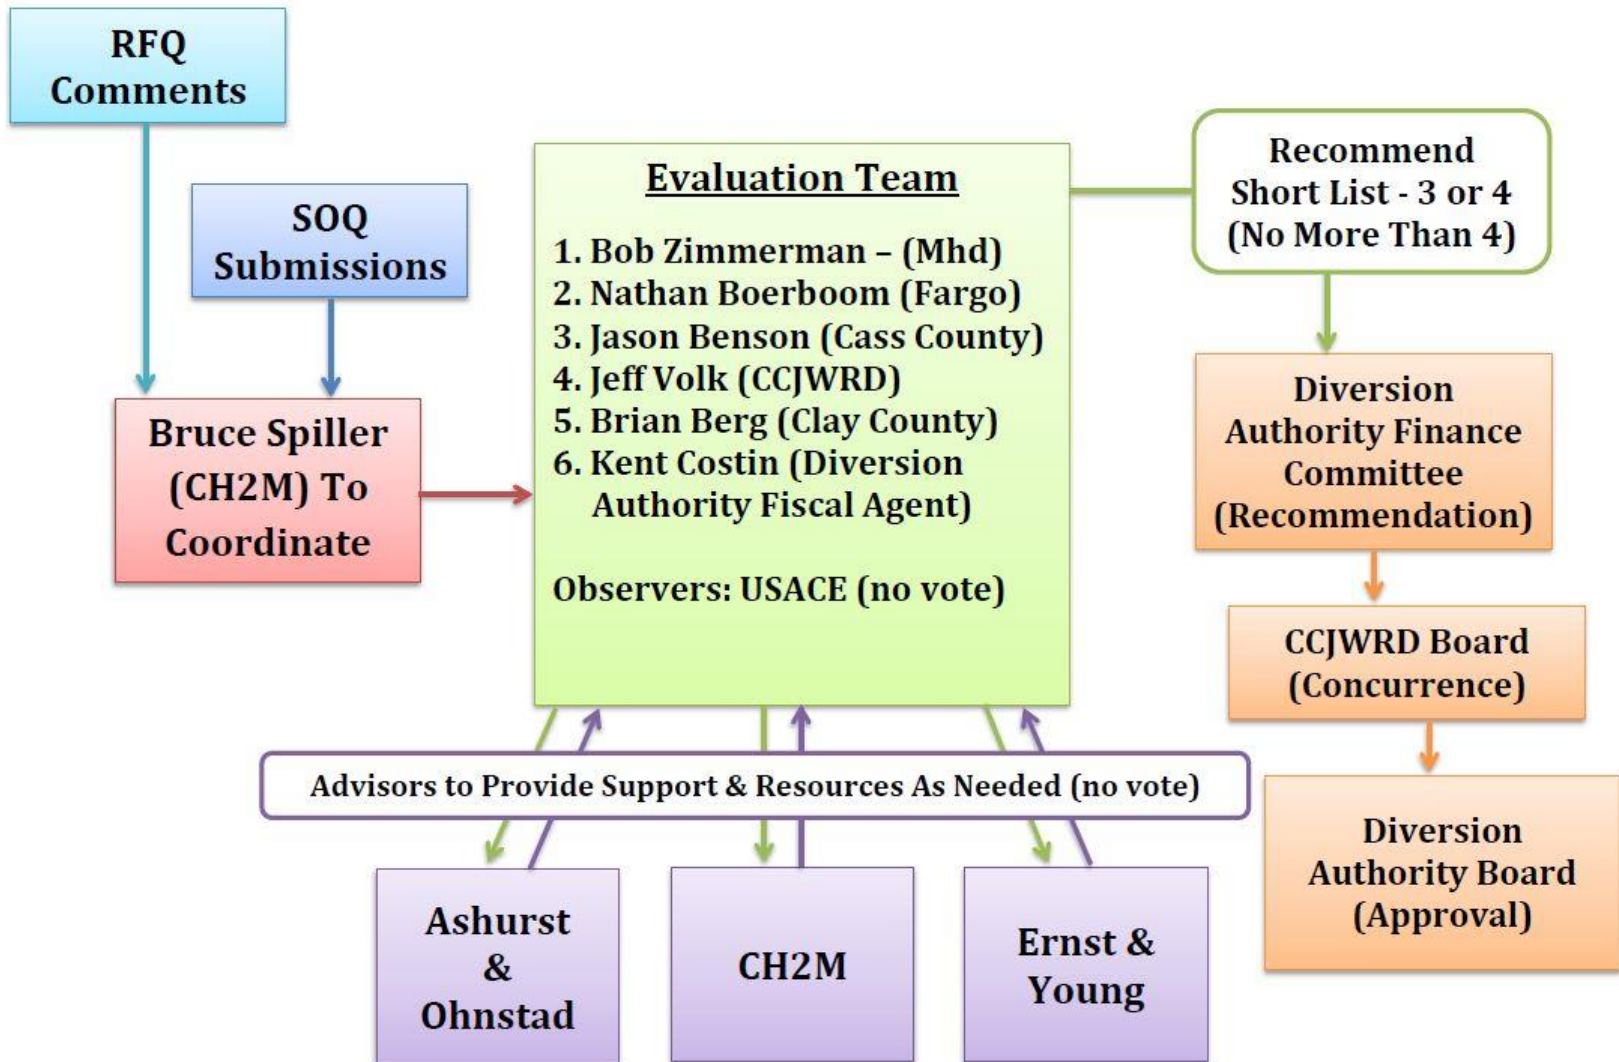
RFQ Comments

SOQ Submissions

Bruce Spiller (CH2M) To Coordinate

Evaluation Team

1. Bob Zimmerman – (Mhd)
2. Nathan Boerboom (Fargo)
3. Jason Benson (Cass County)
4. Jeff Volk (CCJWRD)
5. Brian Berg (Clay County)
6. Kent Costin (Diversion Authority Fiscal Agent)

Observers: USACE (no vote)

Recommend Short List - 3 or 4 (No More Than 4)

Diversion Authority Finance Committee (Recommendation)

CCJWRD Board (Concurrence)

Diversion Authority Board (Approval)

Advisors to Provide Support & Resources As Needed (no vote)

Ashurst & Ohnstad

CH2M

Ernst & Young